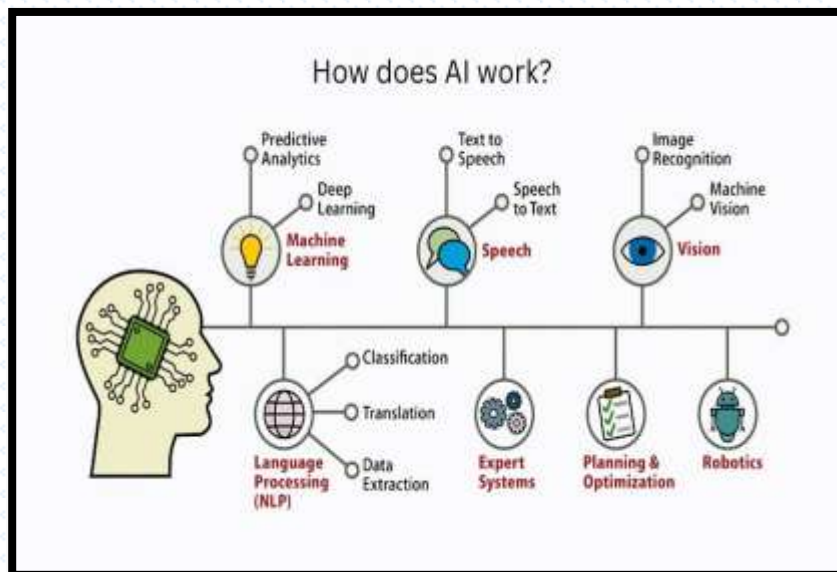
How does AI work?

Predictive Analytics

Deep Learning

Machine Learning

Text to Speech

Speech to Text

Speech

Image Recognition

Machine Vision

Vision

Classification

Translation

Data Extraction

Language Processing (NLP)

Expert Systems

Planning & Optimization

Robotics